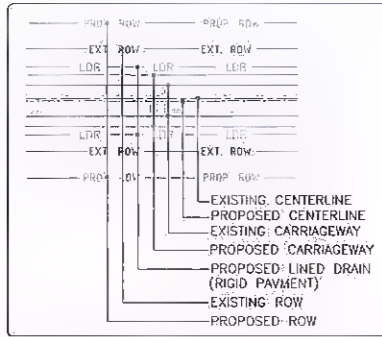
PROP ROW
PROP ROW
EXT ROW
EXT. ROW
LDR
LDR
LDR
LDR
LDR
LDR
EXT ROW
EXT. ROW
PROP ROW
PROP ROW
EXISTING CENTERLINE
PROPOSED CENTERLINE
EXISTING CARRIAGEWAY
PROPOSED CARRIAGEWAY
PROPOSED LINED DRAIN (RIGID PAVMENT)
EXISTING ROW
PROPOSED ROW